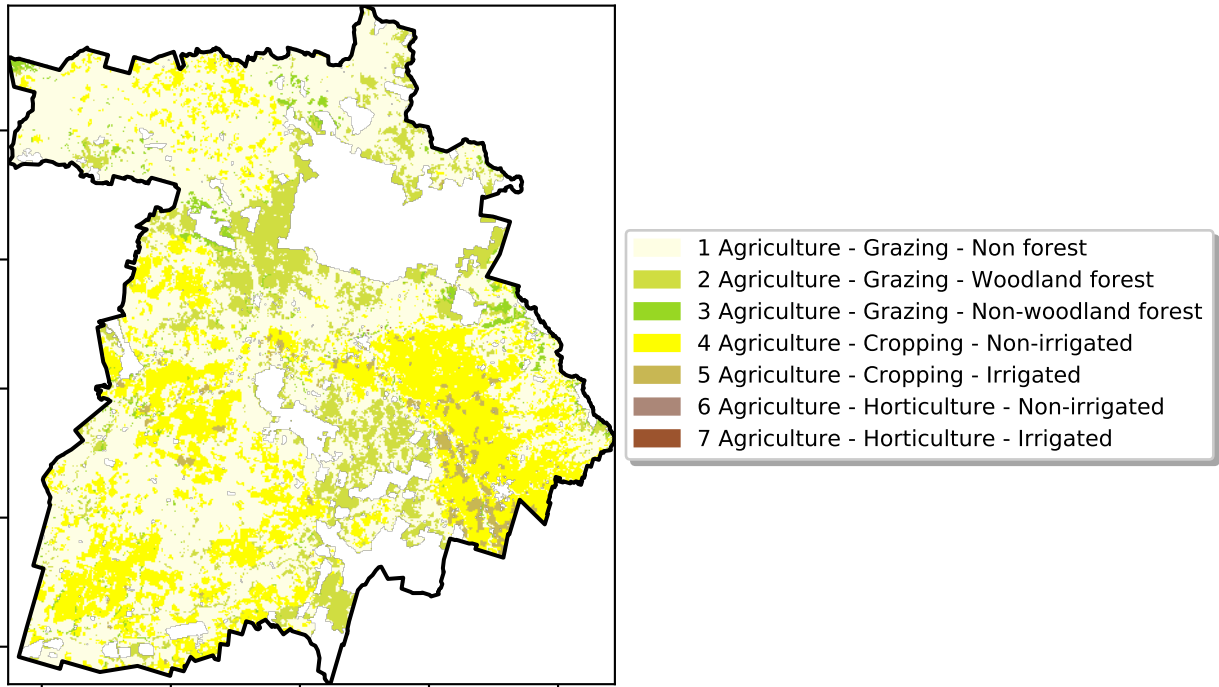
1 Agriculture - Grazing - Non forest
2 Agriculture - Grazing - Woodland forest
3 Agriculture - Grazing - Non-woodland forest
4 Agriculture - Cropping - Non-irrigated
5 Agriculture - Cropping - Irrigated
6 Agriculture - Horticulture - Non-irrigated
7 Agriculture - Horticulture - Irrigated